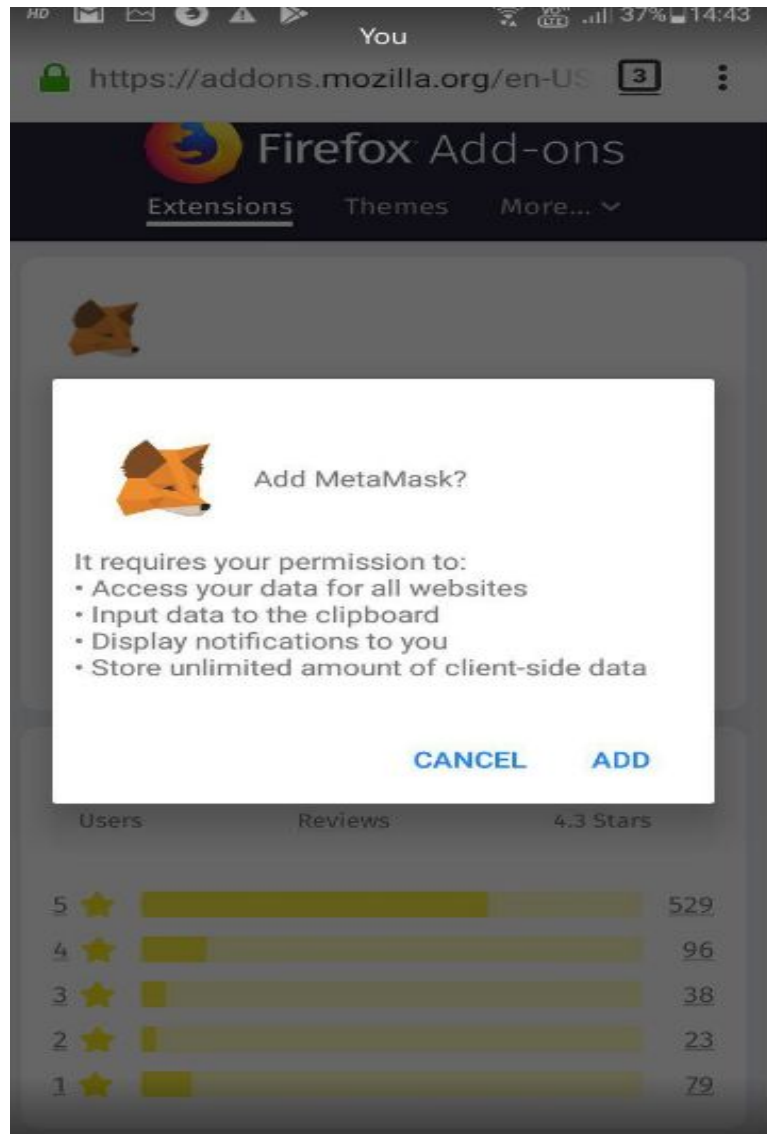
HD 37% 14:43
You
https://addons.mozilla.org/en-US 3

Firefox Add-ons
Extensions Themes More...

Add MetaMask?

It requires your permission to:
• Access your data for all websites
• Input data to the clipboard
• Display notifications to you
• Store unlimited amount of client-side data

CANCEL ADD

Users Reviews 4.3 Stars

5 529
4 96
3 38
2 23
1 79